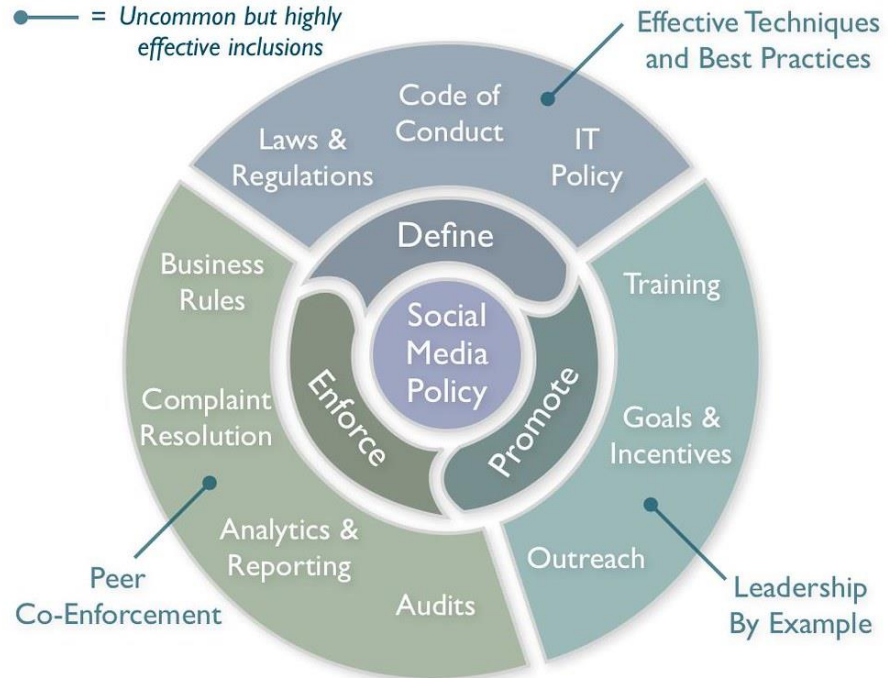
= Uncommon but highly effective inclusions

Effective Techniques and Best Practices

Laws & Regulations

Code of Conduct

IT Policy

Define

Business Rules

Complaint Resolution

Analytics & Reporting

Audits

Peer Co-Enforcement

Enforce

Social Media Policy

Promote

Training

Goals & Incentives

Outreach

Leadership By Example